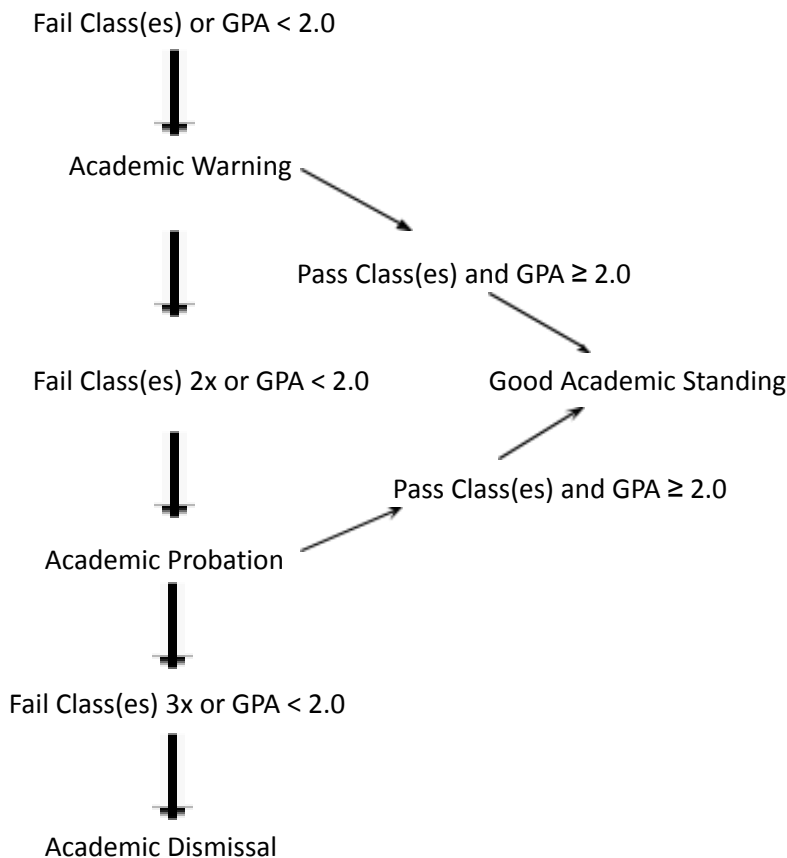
Fail Class(es) or GPA < 2.0

Academic Warning

Pass Class(es) and GPA ≥ 2.0

Fail Class(es) 2x or GPA < 2.0

Good Academic Standing

Pass Class(es) and GPA ≥ 2.0

Academic Probation

Fail Class(es) 3x or GPA < 2.0

Academic Dismissal